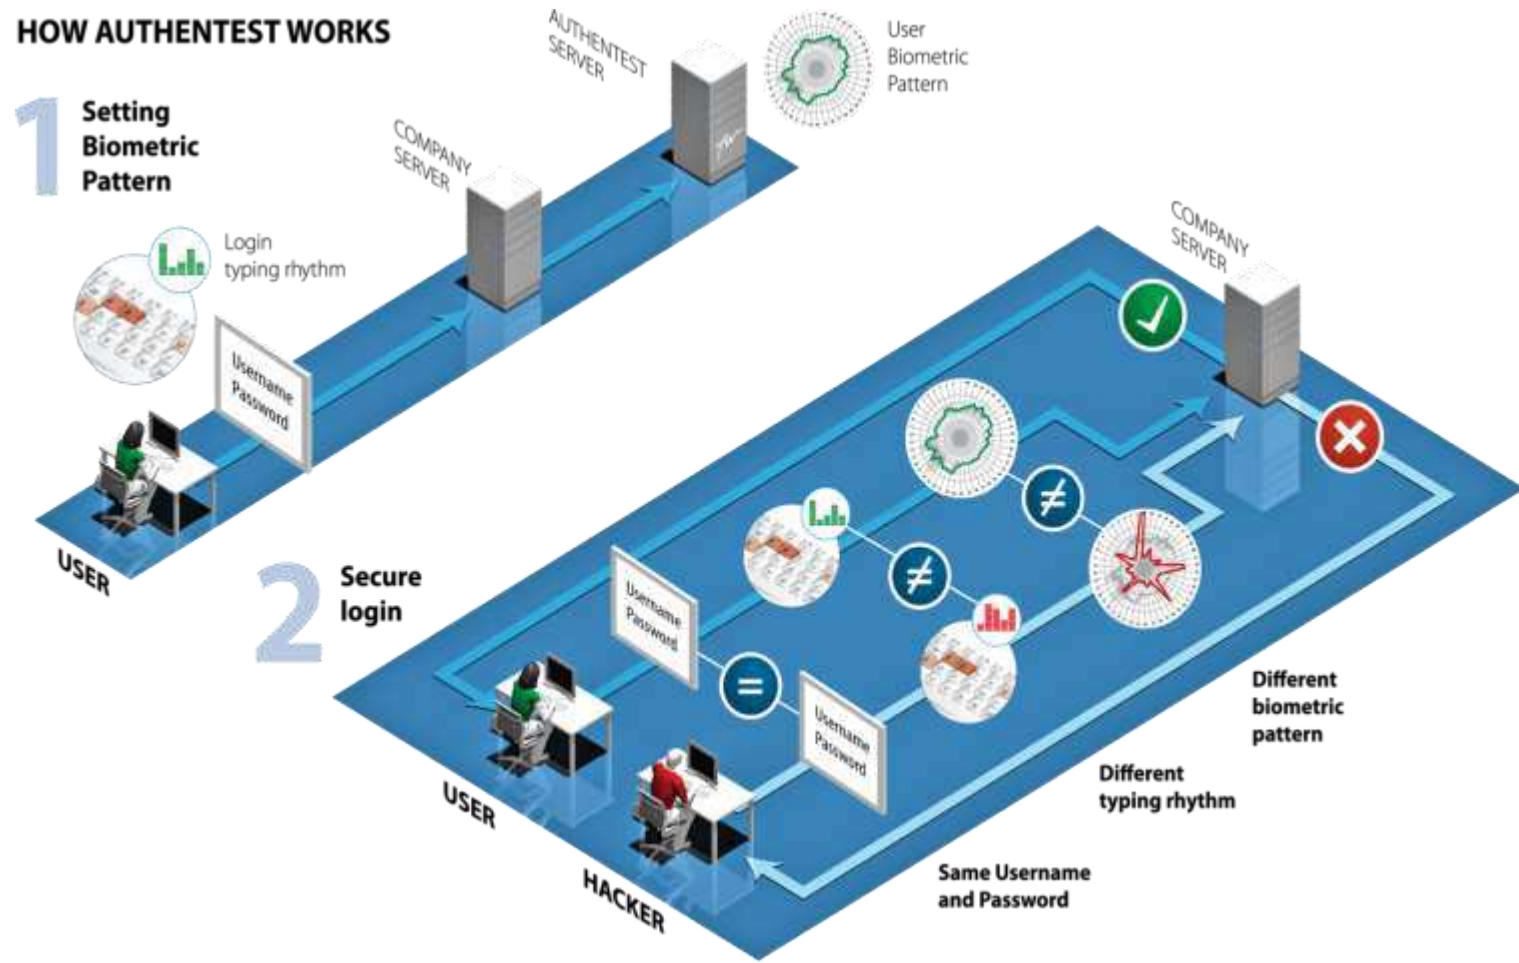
HOW AUTHENTEST WORKS

1 Setting Biometric Pattern

AUTHENTEST SERVER

User Biometric Pattern

COMPANY SERVER

Login typing rhythm

Username
Password

USER

2 Secure login

COMPANY SERVER

$\neq$

$\neq$

$=$

Username
Password

Username
Password

Different biometric pattern

Different typing rhythm

Same Username and Password

USER

HACKER